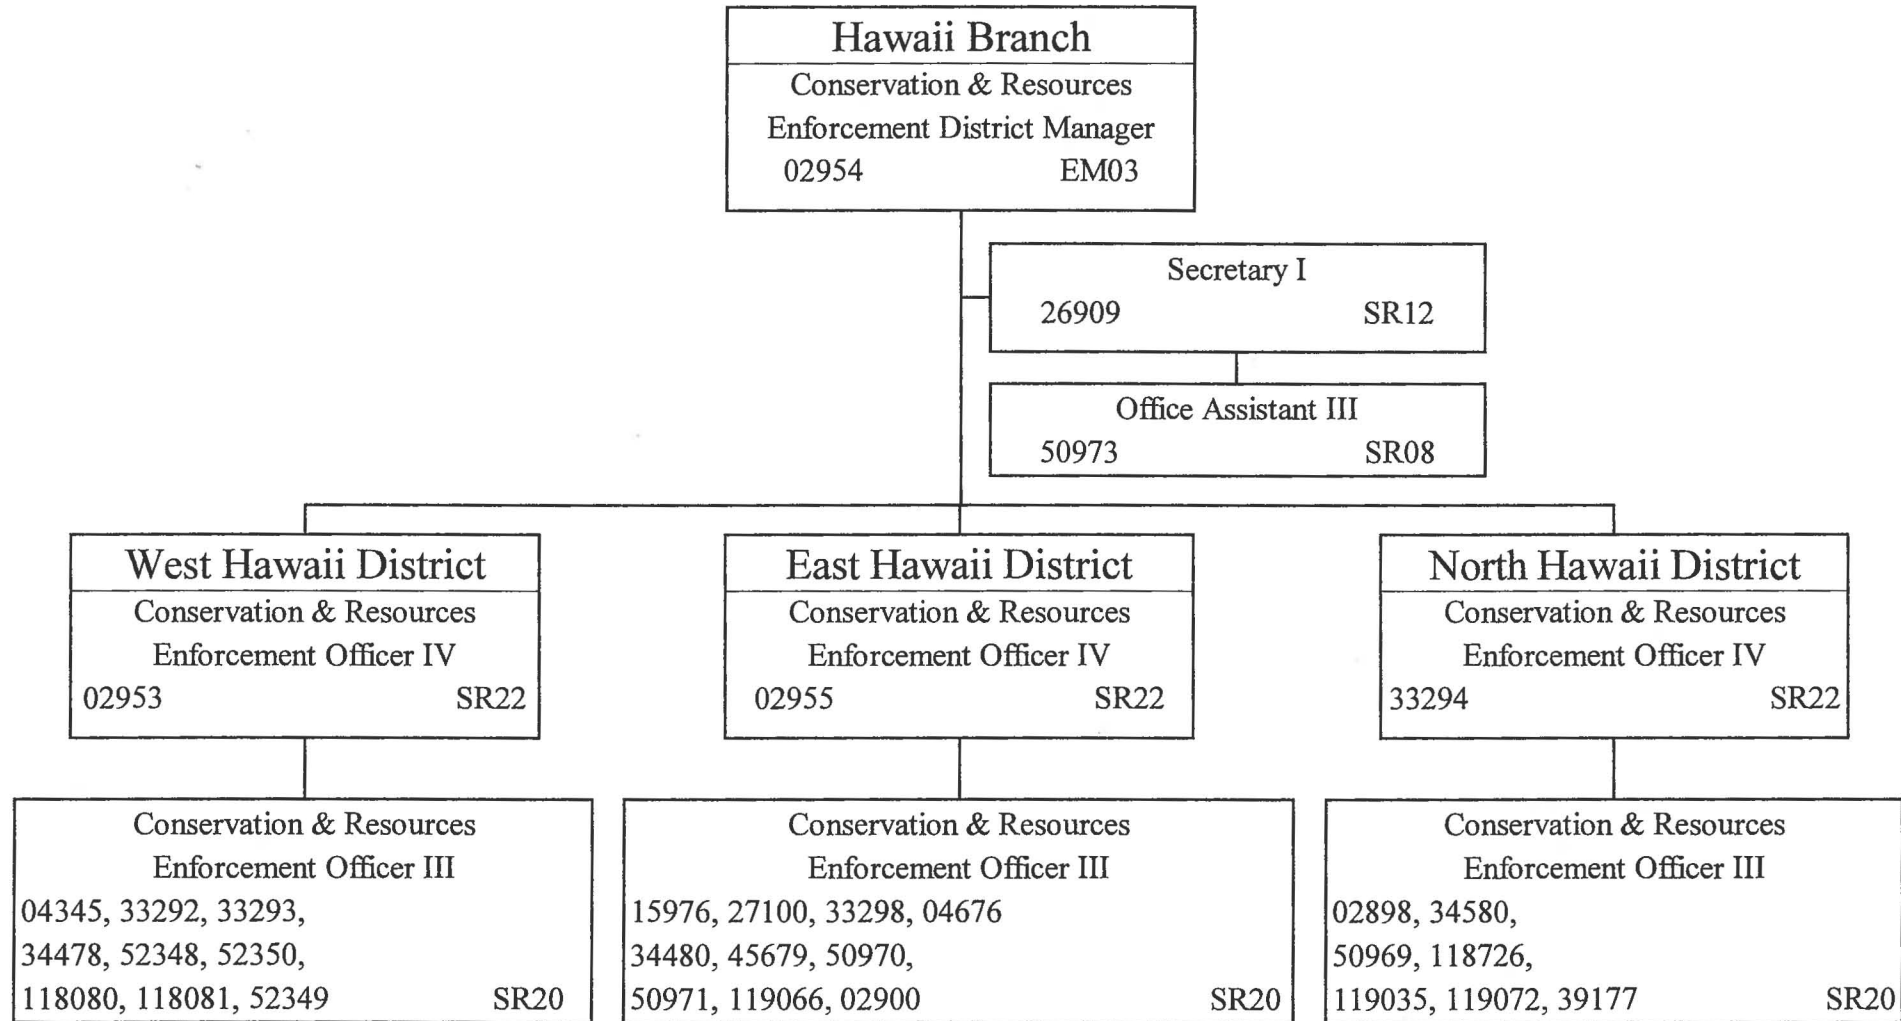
Hawaii Branch
Conservation & Resources Enforcement District Manager
02954 EM03

Secretary I
26909 SR12

Office Assistant III
50973 SR08

West Hawaii District
Conservation & Resources Enforcement Officer IV
02953 SR22

East Hawaii District
Conservation & Resources Enforcement Officer IV
02955 SR22

North Hawaii District
Conservation & Resources Enforcement Officer IV
33294 SR22

Conservation & Resources Enforcement Officer III
04345, 33292, 33293, 34478, 52348, 52350, 118080, 118081, 52349 SR20

Conservation & Resources Enforcement Officer III
15976, 27100, 33298, 04676 34480, 45679, 50970, 50971, 119066, 02900 SR20

Conservation & Resources Enforcement Officer III
02898, 34580, 50969, 118726, 119035, 119072, 39177 SR20